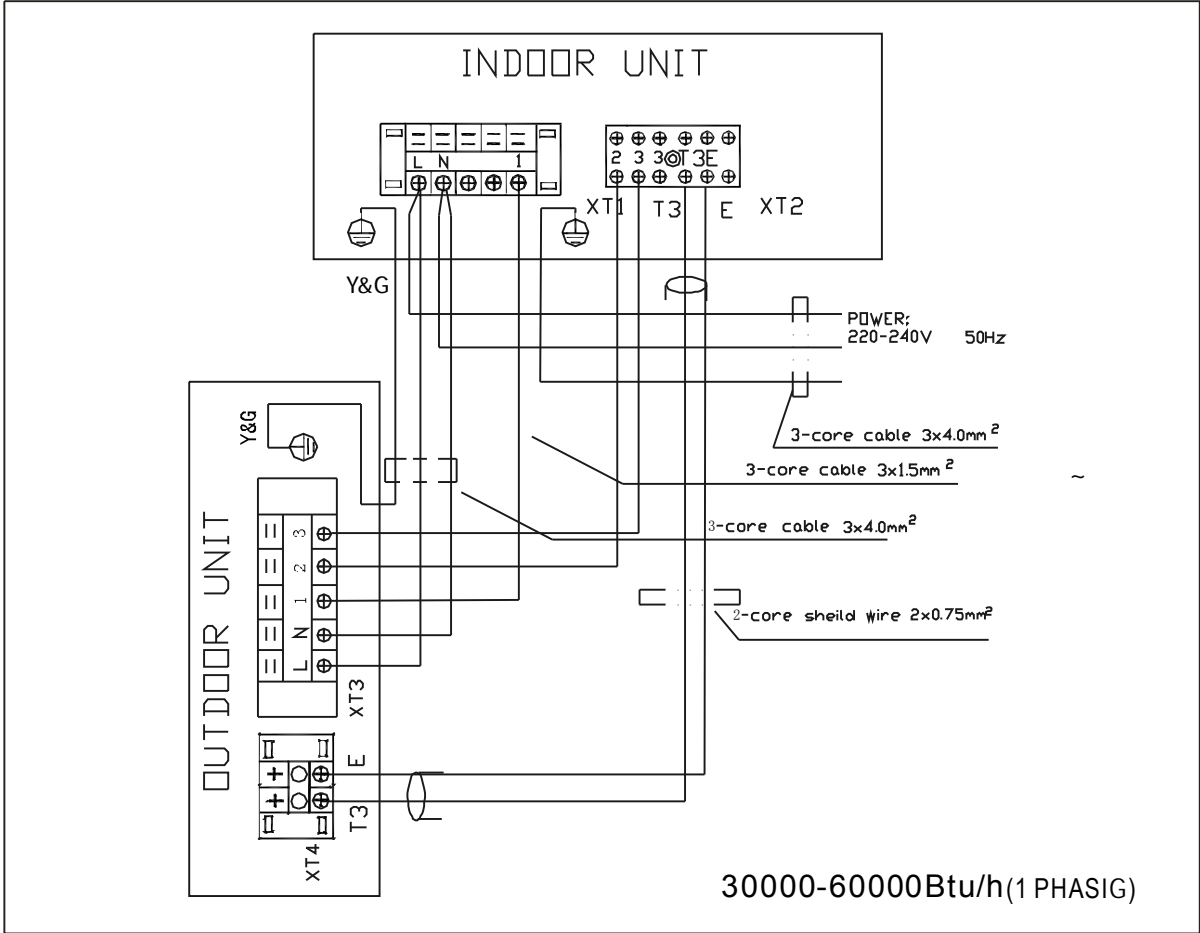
INDOOR UNIT

L N 1

2 3 3 T3 E

XT1 T3 E XT2

Y&G

POWER;
220-240V 50Hz

Y&G

3-core cable 3x4.0mm$^2$

3-core cable 3x1.5mm$^2$

~

3-core cable 3x4.0mm$^2$

2-core sheild wire 2x0.75mm$^2$

OUTDOOR UNIT

3 2 1 N L

XT3

E

T3

XT4

30000-60000Btu/h(1 PHASIG)